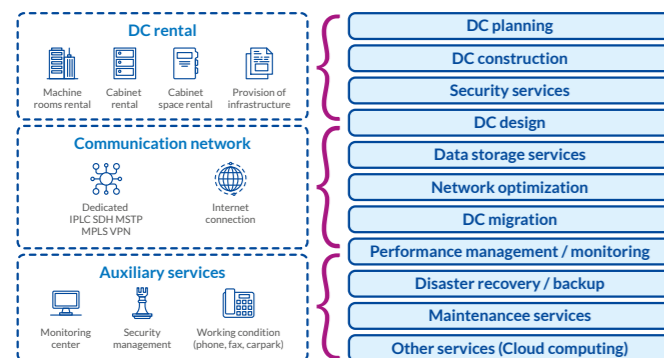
DC rental

Machine rooms rental

Cabinet rental

Cabinet space rental

Provision of infrastructure

Communication network

Dedicated IPLC SDH MSTP MPLS VPN

Internet connection

Auxiliary services

Monitoring center

Security management

Working condition (phone, fax, carpark)

DC planning

DC construction

Security services

DC design

Data storage services

Network optimization

DC migration

Performance management / monitoring

Disaster recovery / backup

Maintenancee services

Other services (Cloud computing)